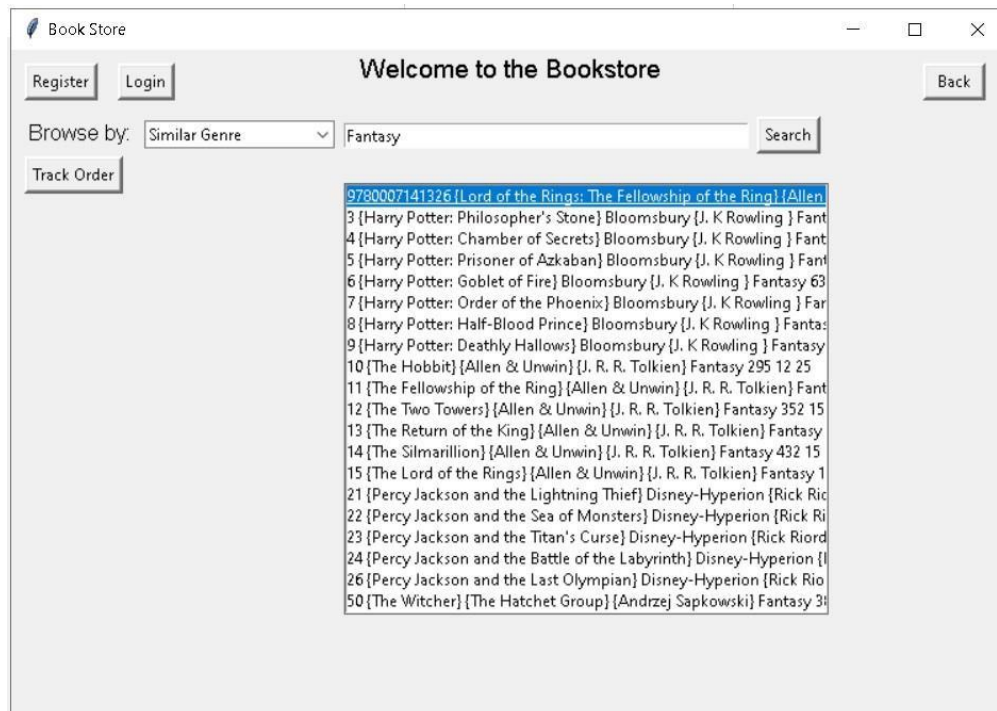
Book Store

Register Login

Welcome to the Bookstore

Back

Browse by: Similar Genre Fantasy Search

Track Order

9780007141326 {Lord of the Rings: The Fellowship of the Ring} {Allen
3 {Harry Potter: Philosopher's Stone} Bloomsbury {J. K Rowling } Fant
4 {Harry Potter: Chamber of Secrets} Bloomsbury {J. K Rowling } Fant
5 {Harry Potter: Prisoner of Azkaban} Bloomsbury {J. K Rowling } Fant
6 {Harry Potter: Goblet of Fire} Bloomsbury {J. K Rowling } Fantasy 63
7 {Harry Potter: Order of the Phoenix} Bloomsbury {J. K Rowling } Far
8 {Harry Potter: Half-Blood Prince} Bloomsbury {J. K Rowling } Fantas
9 {Harry Potter: Deathly Hallows} Bloomsbury {J. K Rowling } Fantasy
10 {The Hobbit} {Allen & Unwin} {J. R. R. Tolkien} Fantasy 295 12 25
11 {The Fellowship of the Ring} {Allen & Unwin} {J. R. R. Tolkien} Fant
12 {The Two Towers} {Allen & Unwin} {J. R. R. Tolkien} Fantasy 352 15
13 {The Return of the King} {Allen & Unwin} {J. R. R. Tolkien} Fantasy
14 {The Silmarillion} {Allen & Unwin} {J. R. R. Tolkien} Fantasy 432 15
15 {The Lord of the Rings} {Allen & Unwin} {J. R. R. Tolkien} Fantasy 1
21 {Percy Jackson and the Lightning Thief} Disney-Hyperion {Rick Ric
22 {Percy Jackson and the Sea of Monsters} Disney-Hyperion {Rick Ri
23 {Percy Jackson and the Titan's Curse} Disney-Hyperion {Rick Riord
24 {Percy Jackson and the Battle of the Labyrinth} Disney-Hyperion {I
26 {Percy Jackson and the Last Olympian} Disney-Hyperion {Rick Rio
50 {The Witcher} {The Hatchet Group} {Andrzej Sapkowski} Fantasy 3